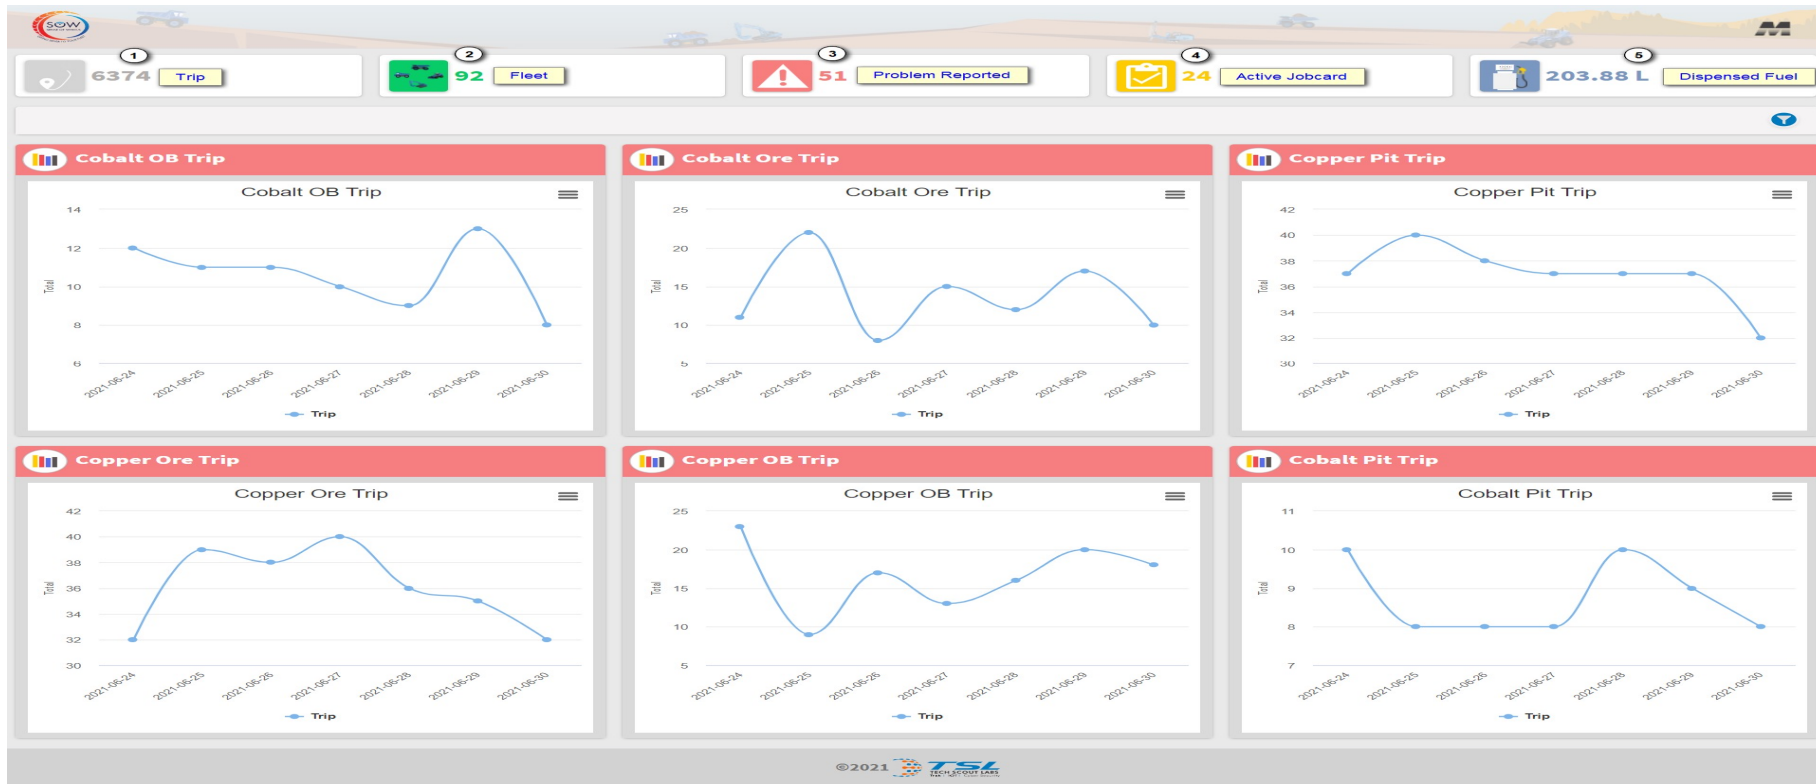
SOW

M

1 6374 Trip

2 92 Fleet

3 51 Problem Reported

4 24 Active Jobcard

5 203.88 L Dispensed Fuel

Cobalt OB Trip

Cobalt OB Trip

14
12
10
8
6

Total

2021-06-24 2021-06-25 2021-06-26 2021-06-27 2021-06-28 2021-06-29 2021-06-30

Trip

Cobalt Ore Trip

Cobalt Ore Trip

25
20
15
10
5

Total

2021-06-24 2021-06-25 2021-06-26 2021-06-27 2021-06-28 2021-06-29 2021-06-30

Trip

Copper Pit Trip

Copper Pit Trip

42
40
38
36
34
32
30

Total

2021-06-24 2021-06-25 2021-06-26 2021-06-27 2021-06-28 2021-06-29 2021-06-30

Trip

Copper Ore Trip

Copper Ore Trip

42
40
38
36
34
32
30

Total

2021-06-24 2021-06-25 2021-06-26 2021-06-27 2021-06-28 2021-06-29 2021-06-30

Trip

Copper OB Trip

Copper OB Trip

25
20
15
10
5

Total

2021-06-24 2021-06-25 2021-06-26 2021-06-27 2021-06-28 2021-06-29 2021-06-30

Trip

Cobalt Pit Trip

Cobalt Pit Trip

11
10
9
8
7

Total

2021-06-24 2021-06-25 2021-06-26 2021-06-27 2021-06-28 2021-06-29 2021-06-30

Trip

©2021 TSL TECH SCOUT LABS